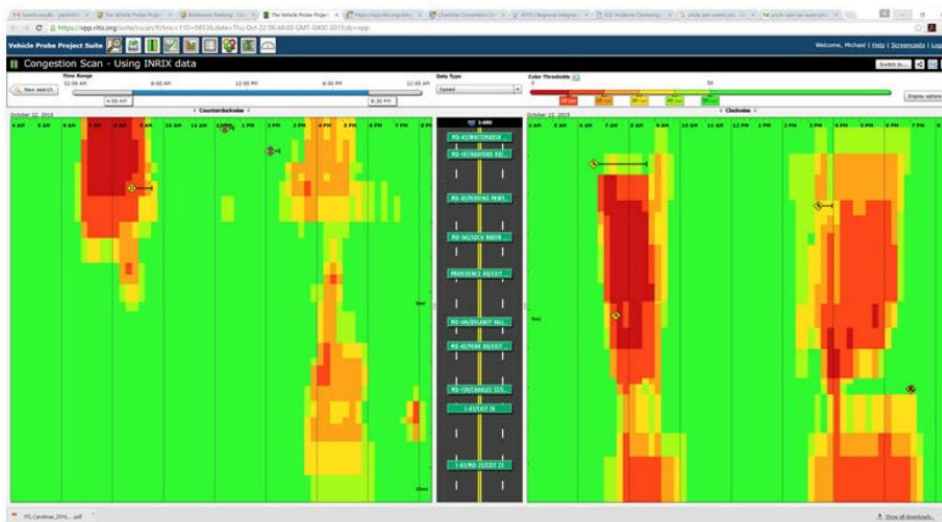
https://vpp.ritis.org/suite/iscan/#/tmc=110+04536&date=Thu Oct 22 06:44:00 GMT-0400 2015&z=vpp

Vehicle Probe Project Suite

Welcome, Michael | Help | Screencasts | Log

Congestion Scan - Using INRIX data

New search

Time Range

12:00 AM 6:00 AM 12:00 PM 6:00 PM 12:00 AM

4:00 AM 8:30 PM

Data Type

Speed

Color Thresholds

0 50

Display options

Counterclockwise

October 22, 2015

4 AM 5 AM 6 AM 7 AM 8 AM 9 AM 10 AM 11 AM 12 PM 1 PM 2 PM 3 PM 4 PM 5 PM 6 PM 7 PM 8 PM

I-695

MD-45/WAYTONSVILLE

MD-147/HARFORD RD

MD-41/PERRING PKWY

MD-542/LOCH RAVEN

PROVIDENCE RD/EXIT

MD-146/DULANEY VALL

MD-45/YORK RD/EXIT

MD-139/CHARLES ST/E

I-83/EXIT 26

I-83/MD-25/EXIT 23

Clockwise

October 22, 2015

4 AM 5 AM 6 AM 7 AM 8 AM 9 AM 10 AM 11 AM 12 PM 1 PM 2 PM 3 PM 4 PM 5 PM 6 PM 7 PM 8 PM

Show all downloads